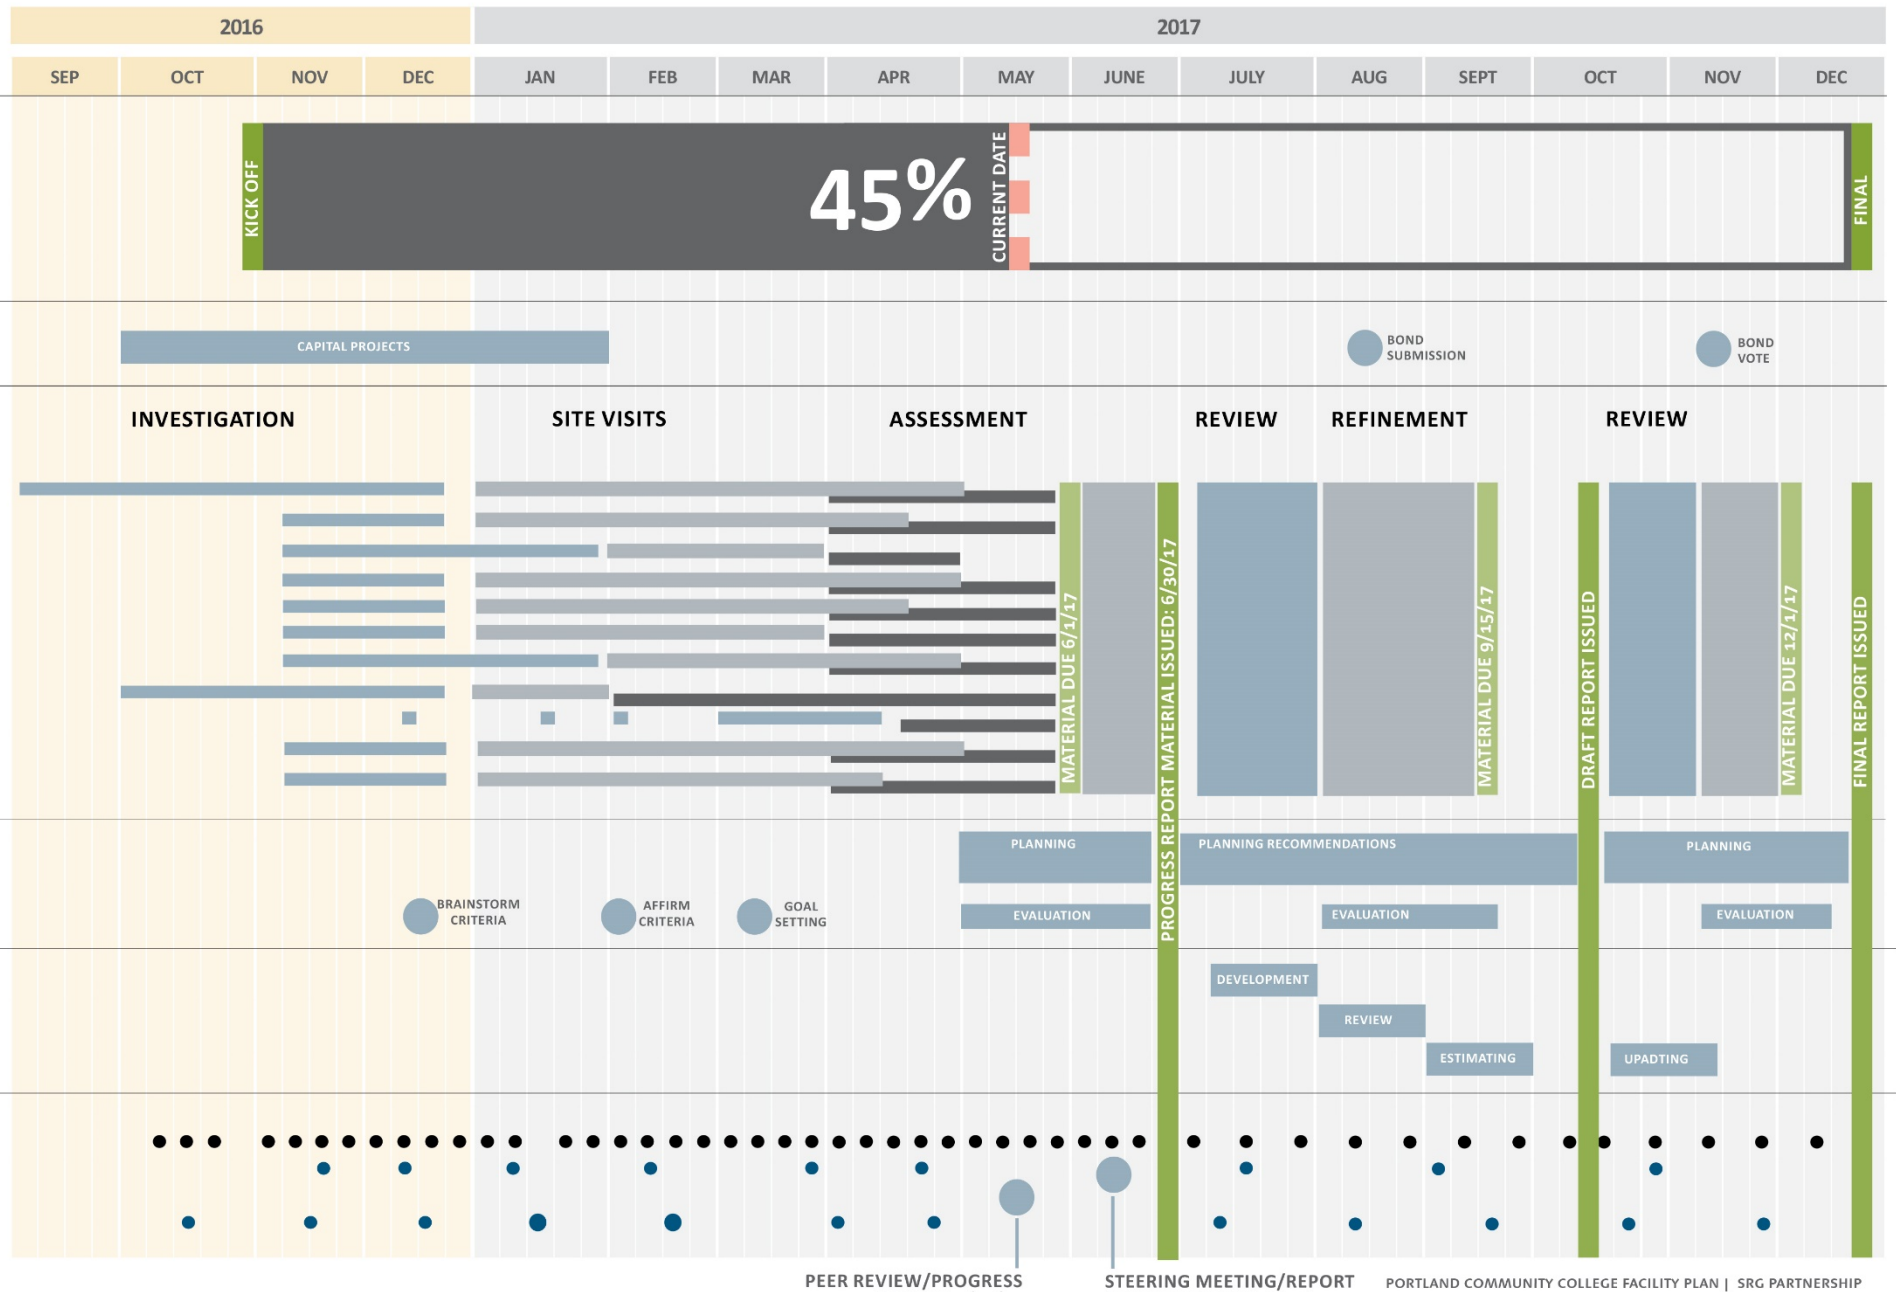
2016

2017

SEP OCT NOV DEC JAN FEB MAR APR MAY JUNE JULY AUG SEPT OCT NOV DEC

KICK OFF

45%

CURRENT DATE

FINAL

CAPITAL PROJECTS

BOND SUBMISSION

BOND VOTE

INVESTIGATION

SITE VISITS

ASSESSMENT

REVIEW

REFINEMENT

REVIEW

MATERIAL DUE 6/1/17

PROGRESS REPORT MATERIAL ISSUED: 6/30/17

MATERIAL DUE 9/15/17

DRAFT REPORT ISSUED

MATERIAL DUE 12/1/17

FINAL REPORT ISSUED

PLANNING

PLANNING RECOMMENDATIONS

PLANNING

BRAINSTORM CRITERIA

AFFIRM CRITERIA

GOAL SETTING

EVALUATION

EVALUATION

EVALUATION

DEVELOPMENT

REVIEW

ESTIMATING

UPADTING

PEER REVIEW/PROGRESS

STEERING MEETING/REPORT

PORTLAND COMMUNITY COLLEGE FACILITY PLAN | SRG PARTNERSHIP